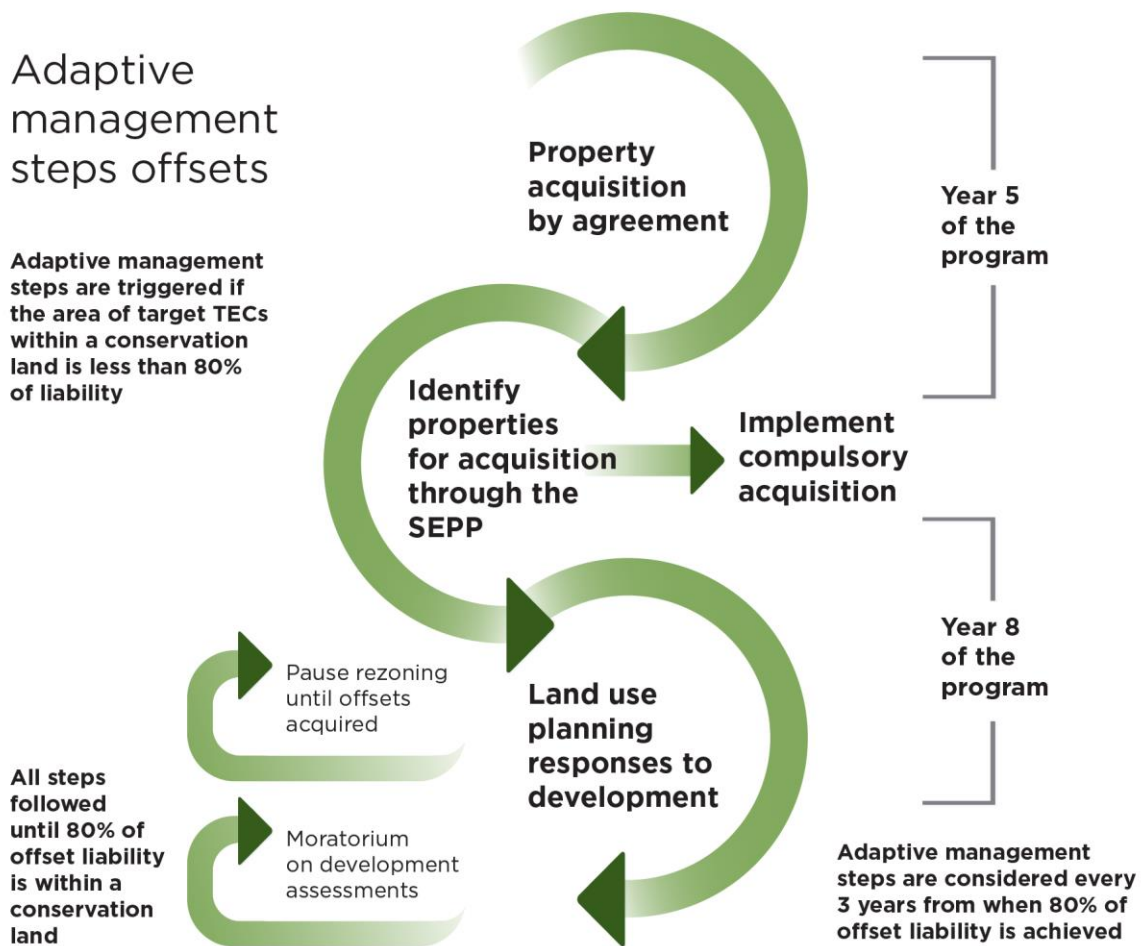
Adaptive management steps offsets

Adaptive management steps are triggered if the area of target TECs within a conservation land is less than 80% of liability

Property acquisition by agreement

Year 5 of the program

Identify properties for acquisition through the SEPP

Implement compulsory acquisition

Year 8 of the program

Pause rezoning until offsets acquired

Land use planning responses to development

All steps followed until 80% of offset liability is within a conservation land

Moratorium on development assessments

Adaptive management steps are considered every 3 years from when 80% of offset liability is achieved